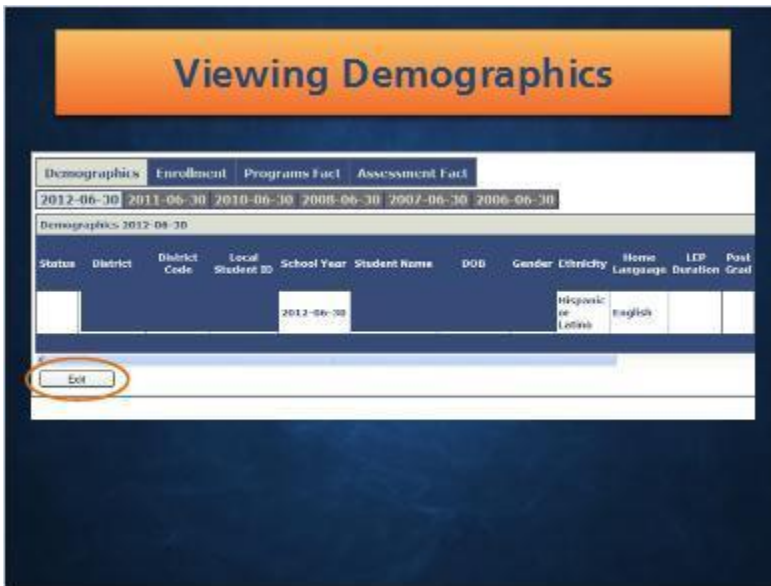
Viewing Demographics

Demographics | Enrollment | Programs Fact | Assessment Fact

2012-06-30 | 2011-06-30 | 2010-06-30 | 2008-06-30 | 2007-06-30 | 2006-06-30

Demographics 2012-06-30

| Status | District | District Code | Local Student ID | School Year | Student Name | DOB | Gender | Ethnicity | Home Language | LEP Duration | Post Grad |
|---|---|---|---|---|---|---|---|---|---|---|---|
| | | | | 2012-06-30 | | | | Hispanic or Latino | English | | |

Exit